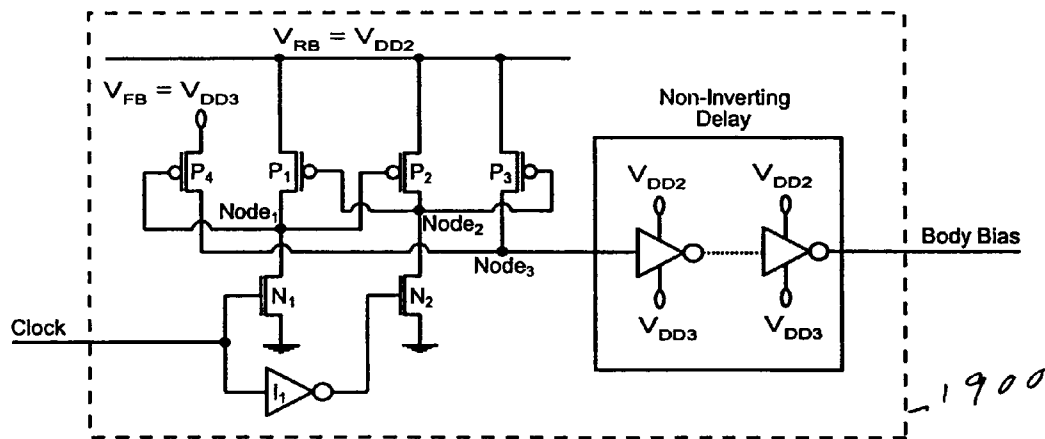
$V_{RB} = V_{DD2}$

$V_{FB} = V_{DD3}$

$P_4$

$P_1$

$P_2$

$P_3$

Non-Inverting Delay

$V_{DD2}$

$V_{DD2}$

$Node_1$

$Node_2$

$Node_3$

Body Bias

$N_1$

$N_2$

Clock

$V_{DD3}$

$V_{DD3}$

$I_1$

1900